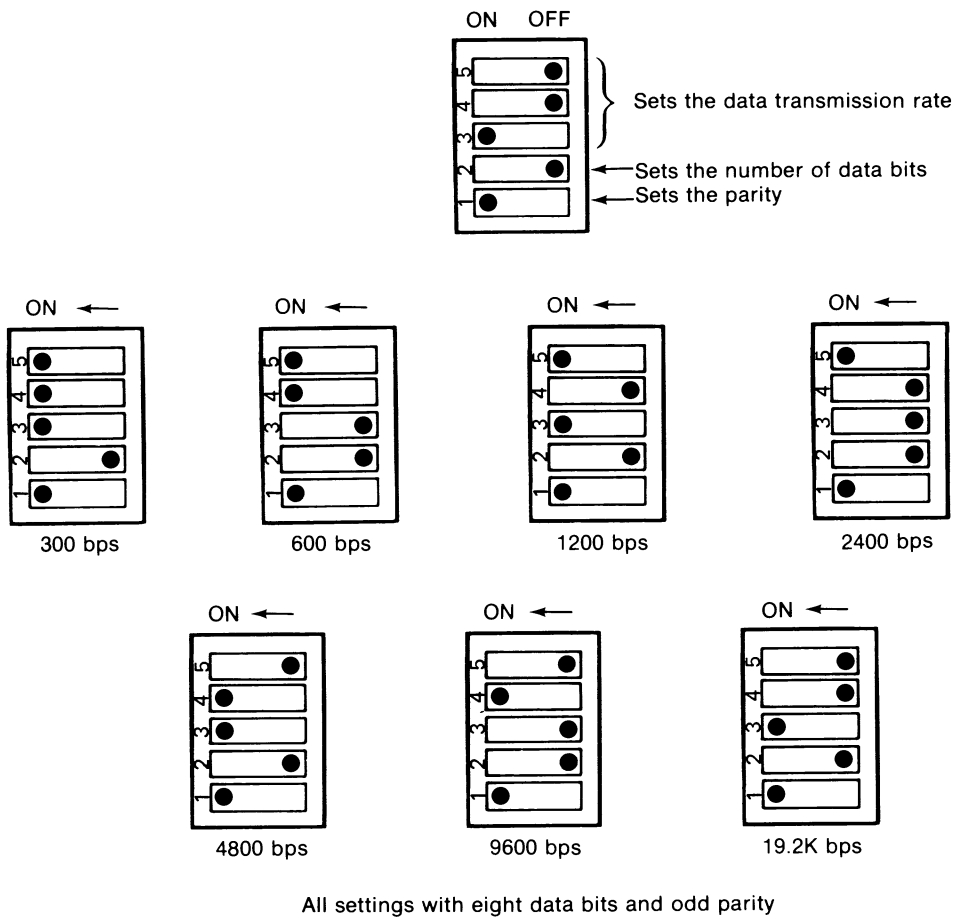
ON OFF

5
4
3
2
1

Sets the data transmission rate

Sets the number of data bits

Sets the parity

ON
5
4
3
2
1
300 bps

ON
5
4
3
2
1
600 bps

ON
5
4
3
2
1
1200 bps

ON
5
4
3
2
1
2400 bps

ON
5
4
3
2
1
4800 bps

ON
5
4
3
2
1
9600 bps

ON
5
4
3
2
1
19.2K bps

All settings with eight data bits and odd parity